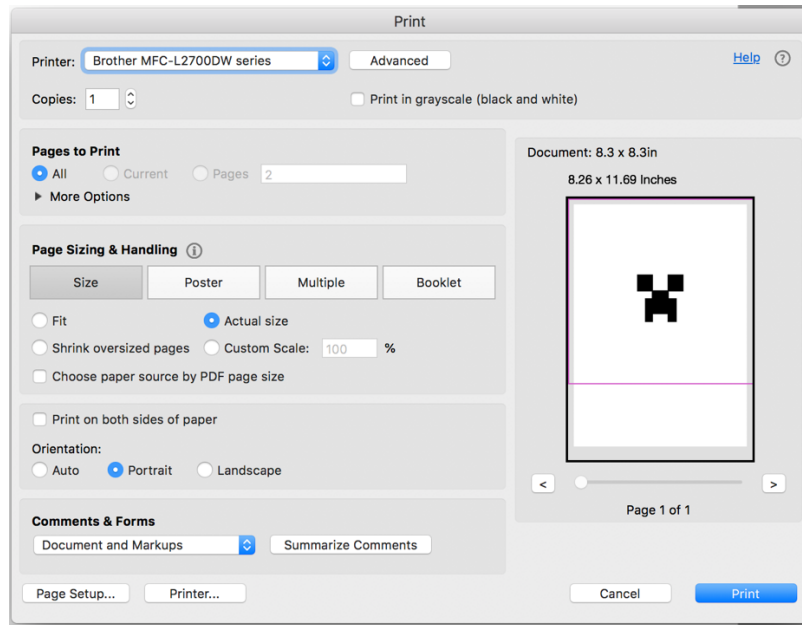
Print

Printer: Brother MFC-L2700DW series
Advanced
Help ?

Copies: 1
Print in grayscale (black and white)

Pages to Print
All
Current
Pages 2
More Options

Page Sizing & Handling

Size
Poster
Multiple
Booklet

Fit
Actual size
Shrink oversized pages
Custom Scale: 100 %
Choose paper source by PDF page size

Print on both sides of paper

Orientation:
Auto
Portrait
Landscape

Comments & Forms
Document and Markups
Summarize Comments

Document: 8.3 x 8.3in
8.26 x 11.69 Inches

<
>
Page 1 of 1

Page Setup...
Printer...
Cancel
Print